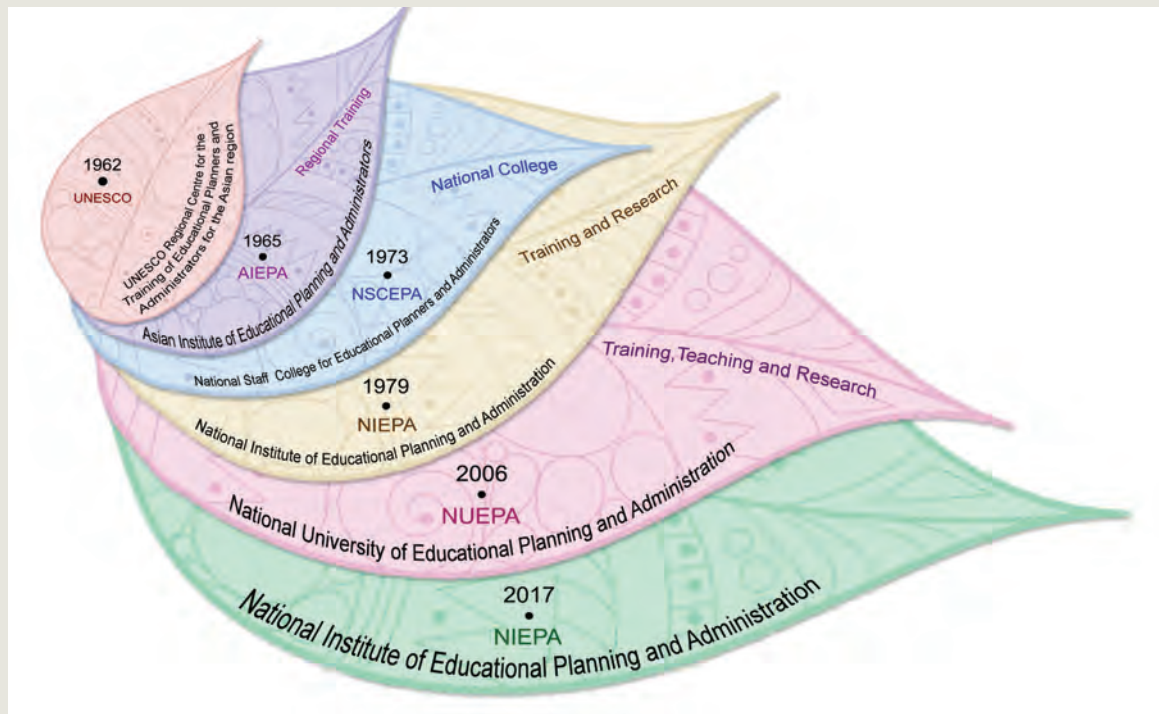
1962
UNESCO
UNESCO Regional Centre for the Training of Educational Planners and Administrators for the Asian region

Regional Training
1965
AIEPA
Asian Institute of Educational Planning and Administrators

National College
1973
NSCEPA
National Staff College for Educational Planners and Administrators

Training and Research
1979
NIEPA
National Institute of Educational Planning and Administration

Training, Teaching and Research
2006
NUEPA
National University of Educational Planning and Administration

2017
NIEPA
National Institute of Educational Planning and Administration